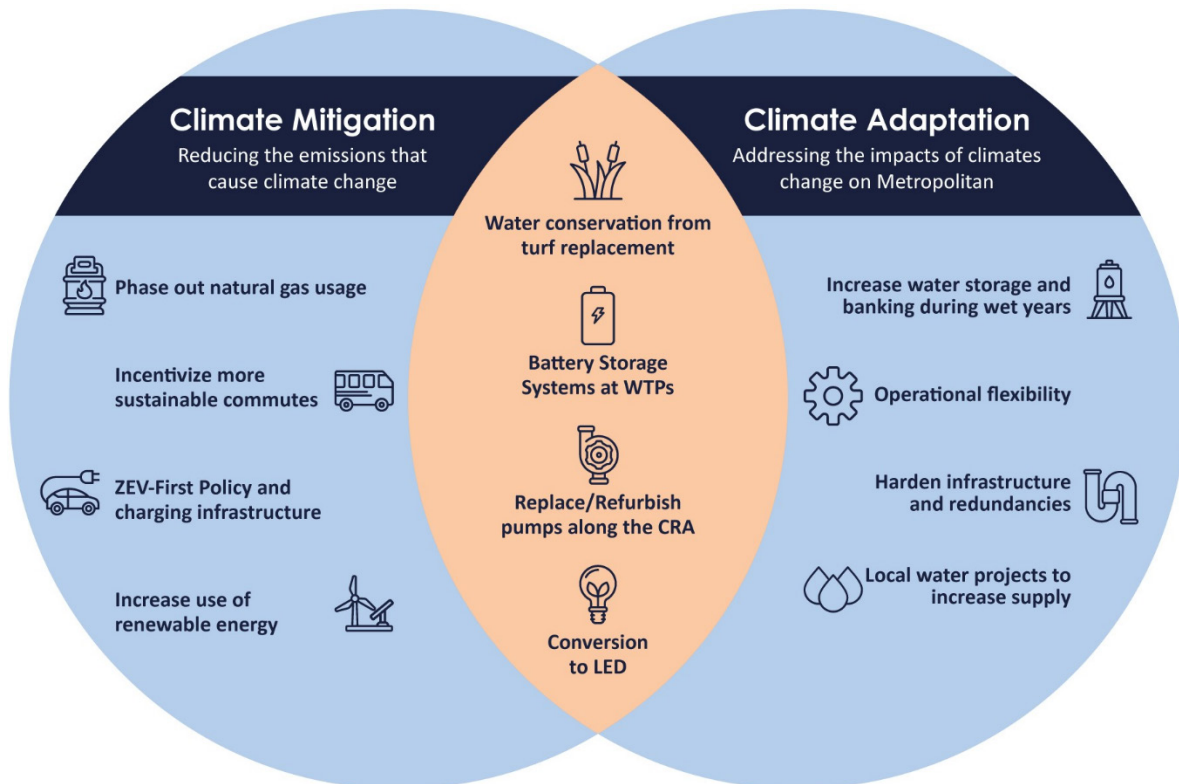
Climate Mitigation
Reducing the emissions that cause climate change

Phase out natural gas usage

Incentivize more sustainable commutes

ZEV-First Policy and charging infrastructure

Increase use of renewable energy

Water conservation from turf replacement

Battery Storage Systems at WTPs

Replace/Refurbish pumps along the CRA

Conversion to LED

Climate Adaptation
Addressing the impacts of climates change on Metropolitan

Increase water storage and banking during wet years

Operational flexibility

Harden infrastructure and redundancies

Local water projects to increase supply